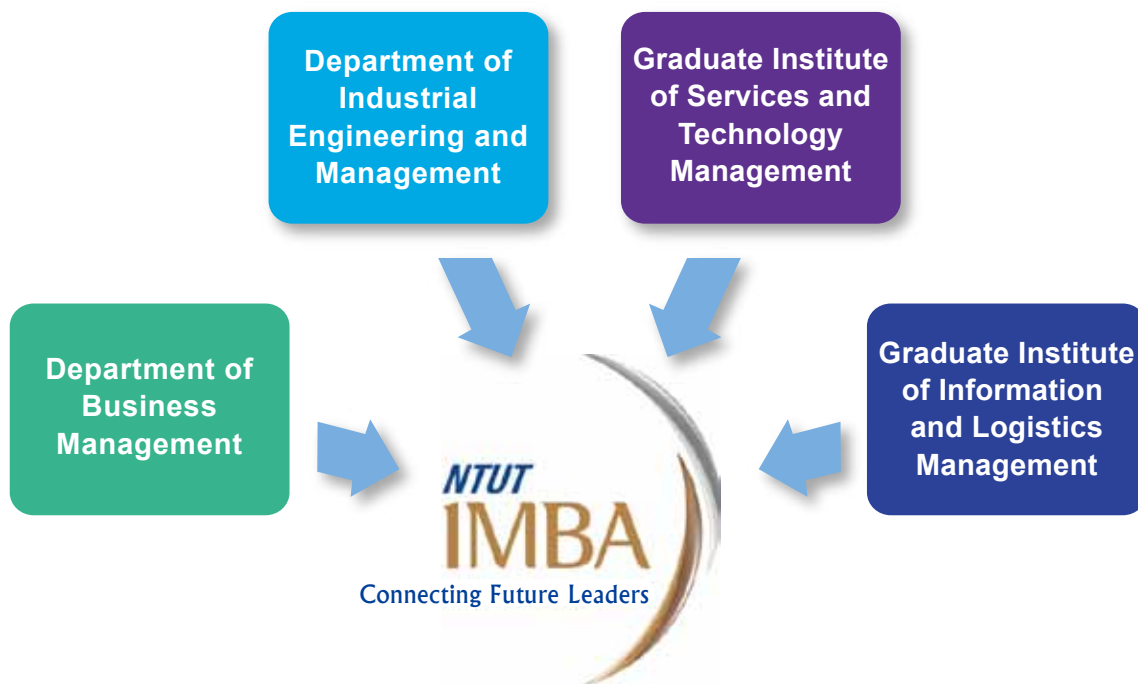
Department of Industrial Engineering and Management

Graduate Institute of Services and Technology Management

Department of Business Management

Graduate Institute of Information and Logistics Management

NTUT
IMBA
Connecting Future Leaders